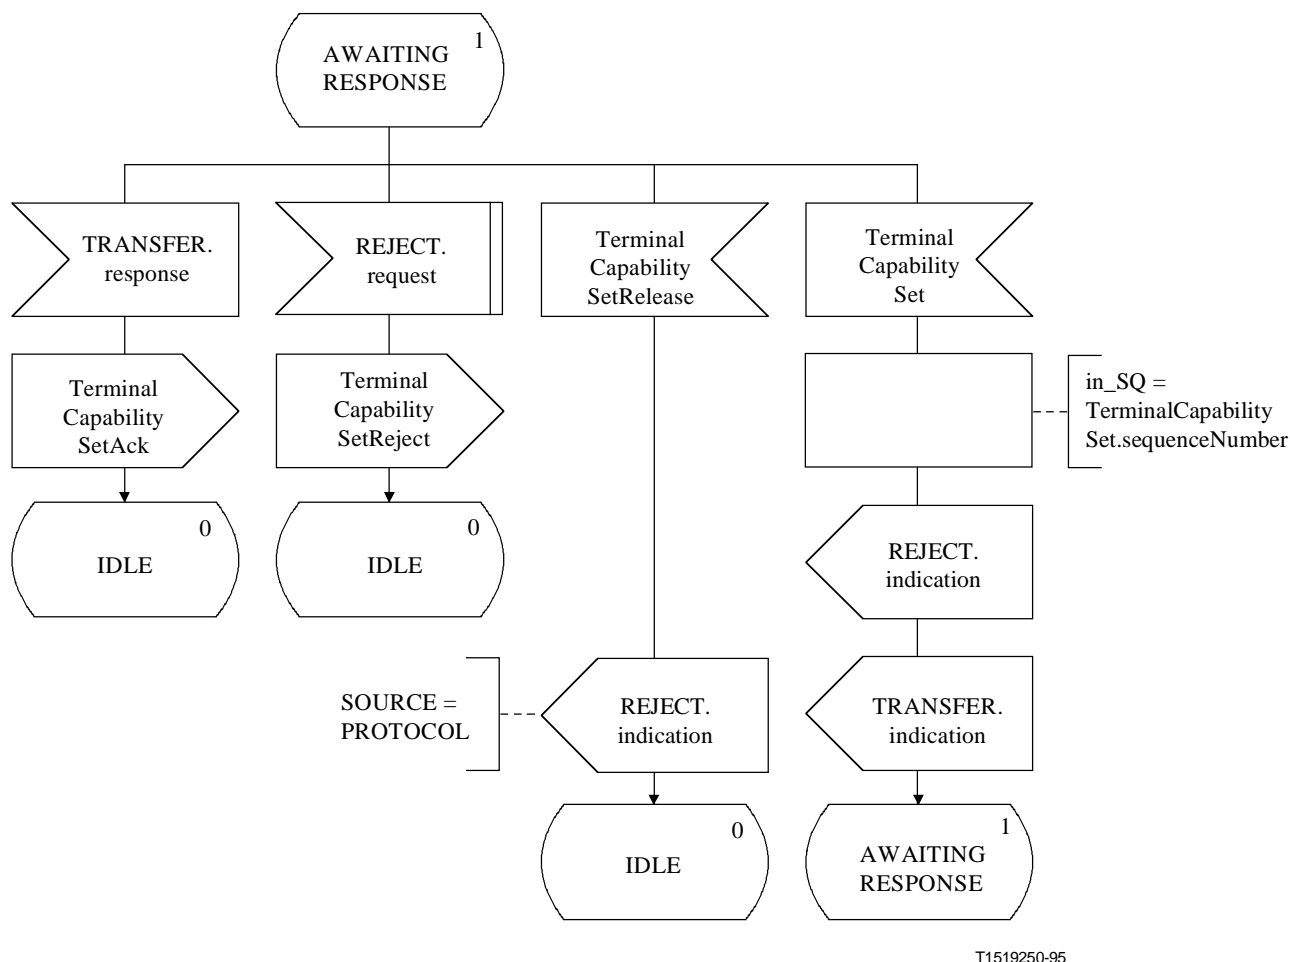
AWAITING RESPONSE 1

TRANSFER. response

REJECT. request

Terminal Capability SetRelease

Terminal Capability Set

Terminal Capability SetAck

Terminal Capability SetReject

in_SQ = TerminalCapability Set.sequenceNumber

IDLE 0

IDLE 0

REJECT. indication

SOURCE = PROTOCOL

REJECT. indication

TRANSFER. indication

IDLE 0

AWAITING RESPONSE 1

T1519250-95